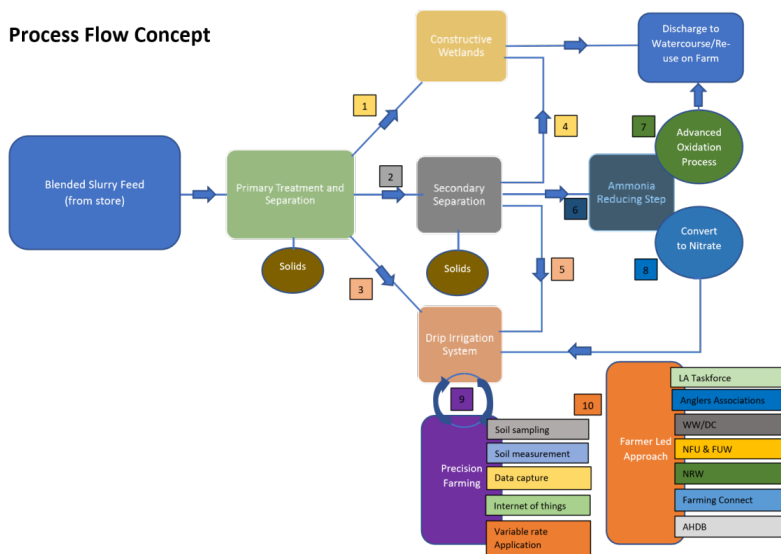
Process Flow Concept

Blended Slurry Feed (from store)

Primary Treatment and Separation

Solids

1

2

3

Constructive Wetlands

Secondary Separation

Solids

Drip Irrigation System

4

5

6

Ammonia Reducing Step

7

Advanced Oxidation Process

Convert to Nitrate

8

Discharge to Watercourse/Re-use on Farm

9

Precision Farming

Soil sampling

Soil measurement

Data capture

Internet of things

Variable rate Application

10

Farmer Led Approach

LA Taskforce

Anglers Associations

WW/DC

NFU & FUW

NRW

Farming Connect

AHDB